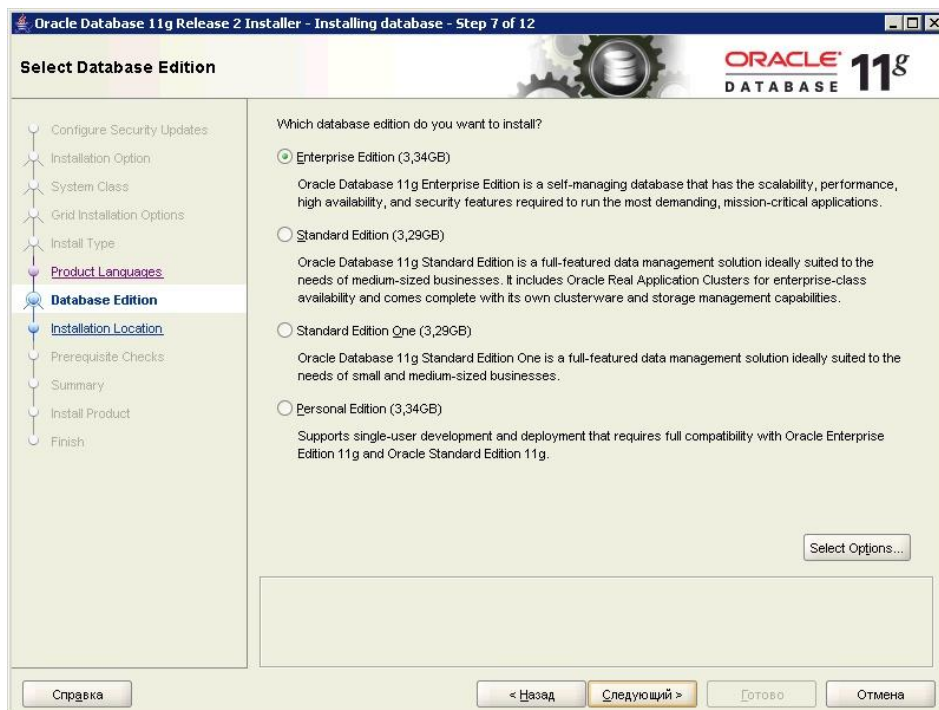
Oracle Database 11g Release 2 Installer - Installing database - Step 7 of 12

Select Database Edition

ORACLE DATABASE 11g

Configure Security Updates
Installation Option
System Class
Grid Installation Options
Install Type
Product Languages
Database Edition
Installation Location
Prerequisite Checks
Summary
Install Product
Finish

Which database edition do you want to install?

Enterprise Edition (3,34GB)

Oracle Database 11g Enterprise Edition is a self-managing database that has the scalability, performance, high availability, and security features required to run the most demanding, mission-critical applications.

Standard Edition (3,29GB)

Oracle Database 11g Standard Edition is a full-featured data management solution ideally suited to the needs of medium-sized businesses. It includes Oracle Real Application Clusters for enterprise-class availability and comes complete with its own clusterware and storage management capabilities.

Standard Edition One (3,29GB)

Oracle Database 11g Standard Edition One is a full-featured data management solution ideally suited to the needs of small and medium-sized businesses.

Personal Edition (3,34GB)

Supports single-user development and deployment that requires full compatibility with Oracle Enterprise Edition 11g and Oracle Standard Edition 11g.

Select Options...

Справка

< Назад

Следующий >

Готово

Отмена